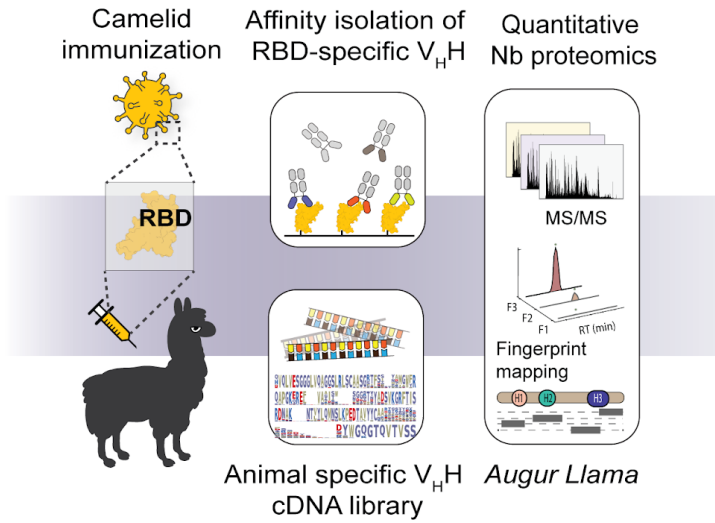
Camelid immunization

Affinity isolation of RBD-specific $V_HH$

Quantitative Nb proteomics

RBD

MS/MS

F3
F2
F1
RT (min)

Fingerprint mapping

H1
H2
H3

QVQLVESGGGLVQAGGSLRLSCAASGRTFS
QAPGKEREFVA
RDNAKNTVYLQMNSLKPEDTAVYYCA
YWGQGTQVTVSS

Animal specific $V_HH$ cDNA library

Augur Llama